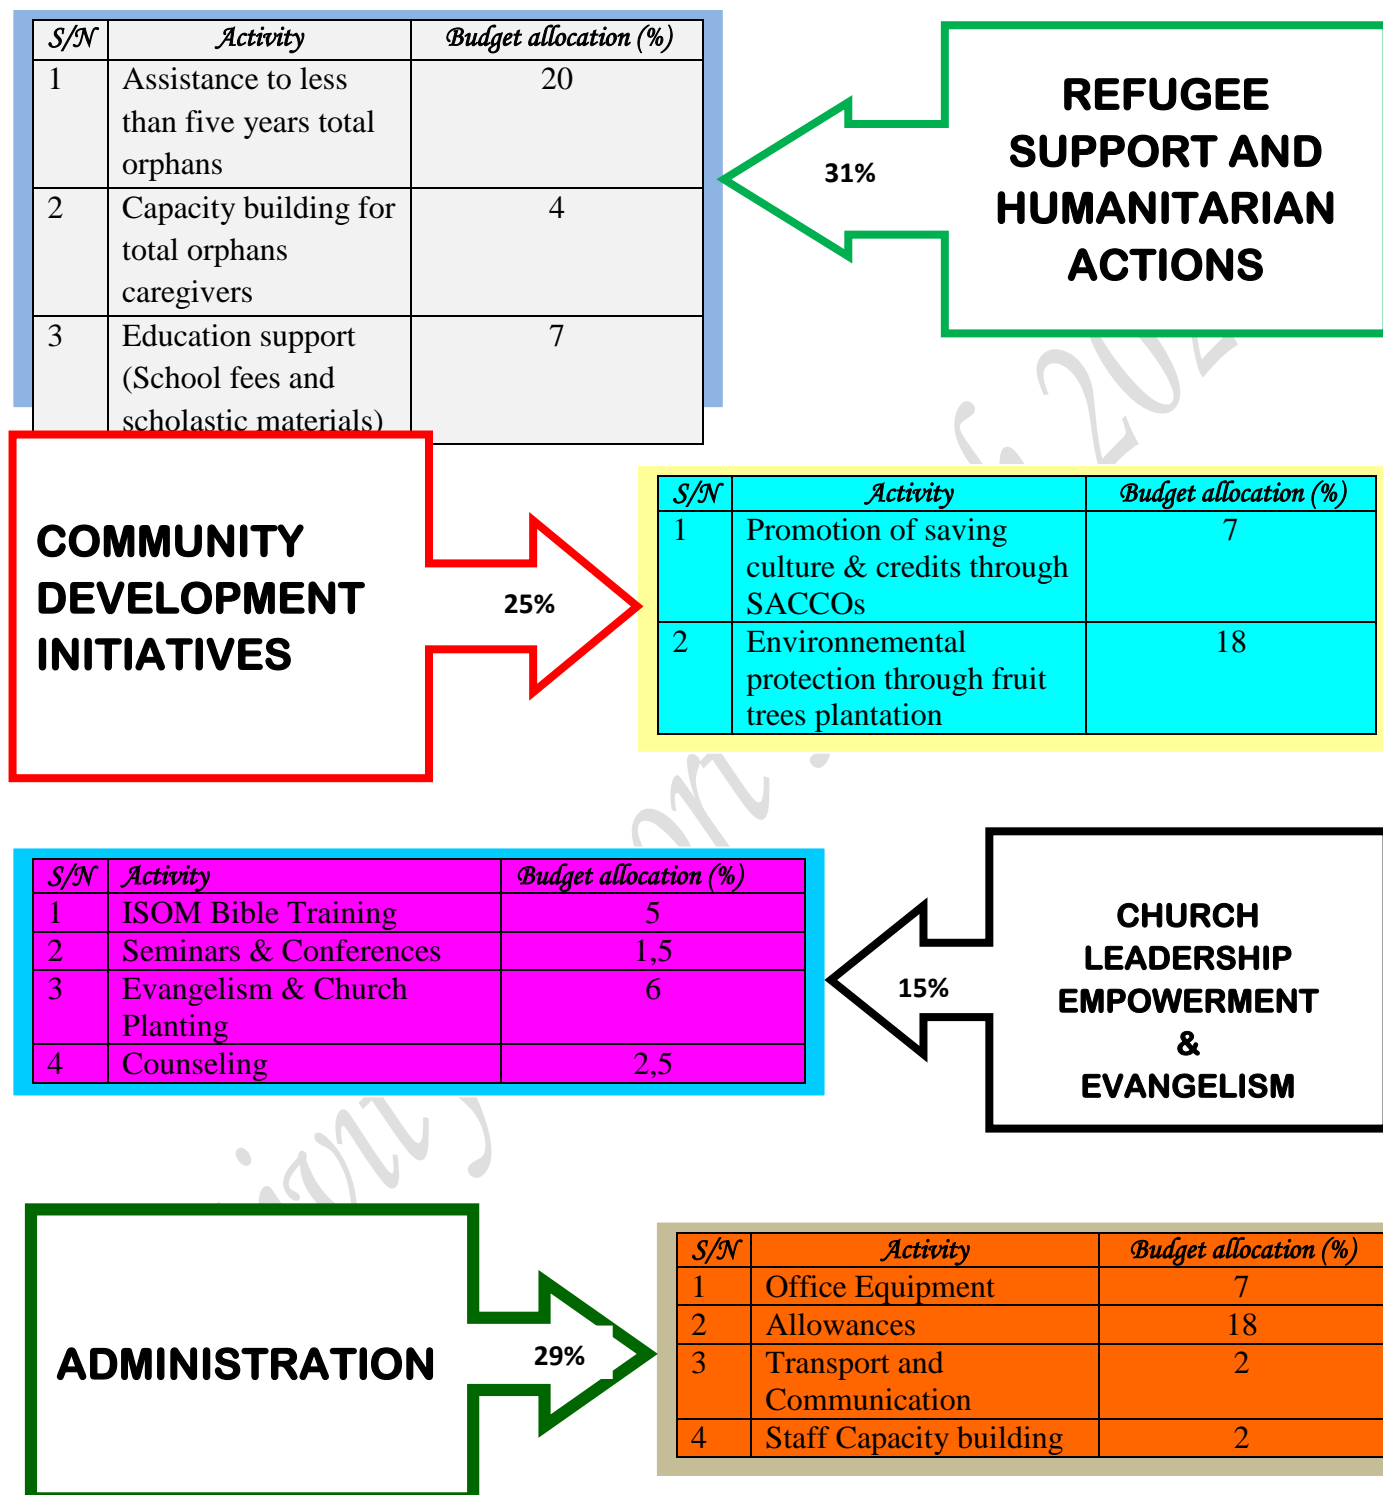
| S/N | Activity | Budget allocation (%) |
|---|---|---|
| 1 | Assistance to less than five years total orphans | 20 |
| 2 | Capacity building for total orphans caregivers | 4 |
| 3 | Education support (School fees and scholastic materials) | 7 |

31%

REFUGEE SUPPORT AND HUMANITARIAN ACTIONS

COMMUNITY DEVELOPMENT INITIATIVES

25%

| S/N | Activity | Budget allocation (%) |
|---|---|---|
| 1 | Promotion of saving culture & credits through SACCOs | 7 |
| 2 | Environnemental protection through fruit trees plantation | 18 |

| S/N | Activity | Budget allocation (%) |
|---|---|---|
| 1 | ISOM Bible Training | 5 |
| 2 | Seminars & Conferences | 1,5 |
| 3 | Evangelism & Church Planting | 6 |
| 4 | Counseling | 2,5 |

15%

CHURCH LEADERSHIP EMPOWERMENT & EVANGELISM

ADMINISTRATION

29%

| S/N | Activity | Budget allocation (%) |
|---|---|---|
| 1 | Office Equipment | 7 |
| 2 | Allowances | 18 |
| 3 | Transport and Communication | 2 |
| 4 | Staff Capacity building | 2 |